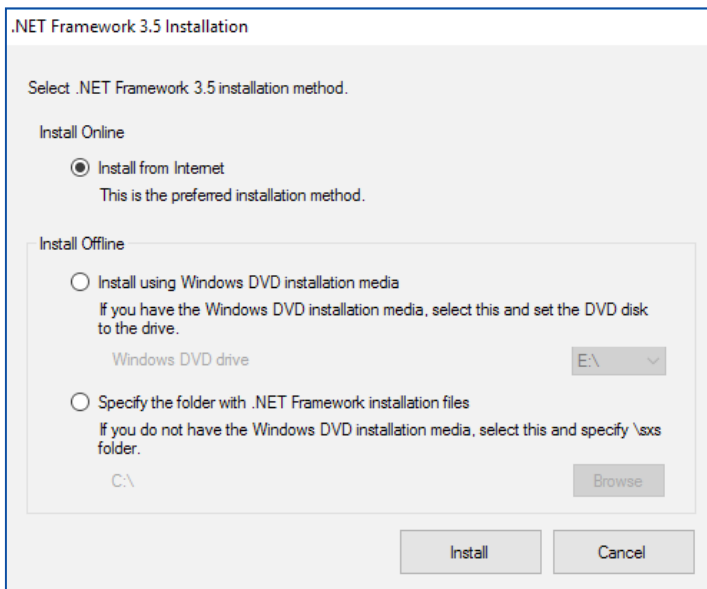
.NET Framework 3.5 Installation

Select .NET Framework 3.5 installation method.

Install Online

Install from Internet

This is the preferred installation method.

Install Offline

Install using Windows DVD installation media

If you have the Windows DVD installation media, select this and set the DVD disk to the drive.

Windows DVD drive

E:\

Specify the folder with .NET Framework installation files

If you do not have the Windows DVD installation media, select this and specify \sxs folder.

C:\

Browse

Install

Cancel